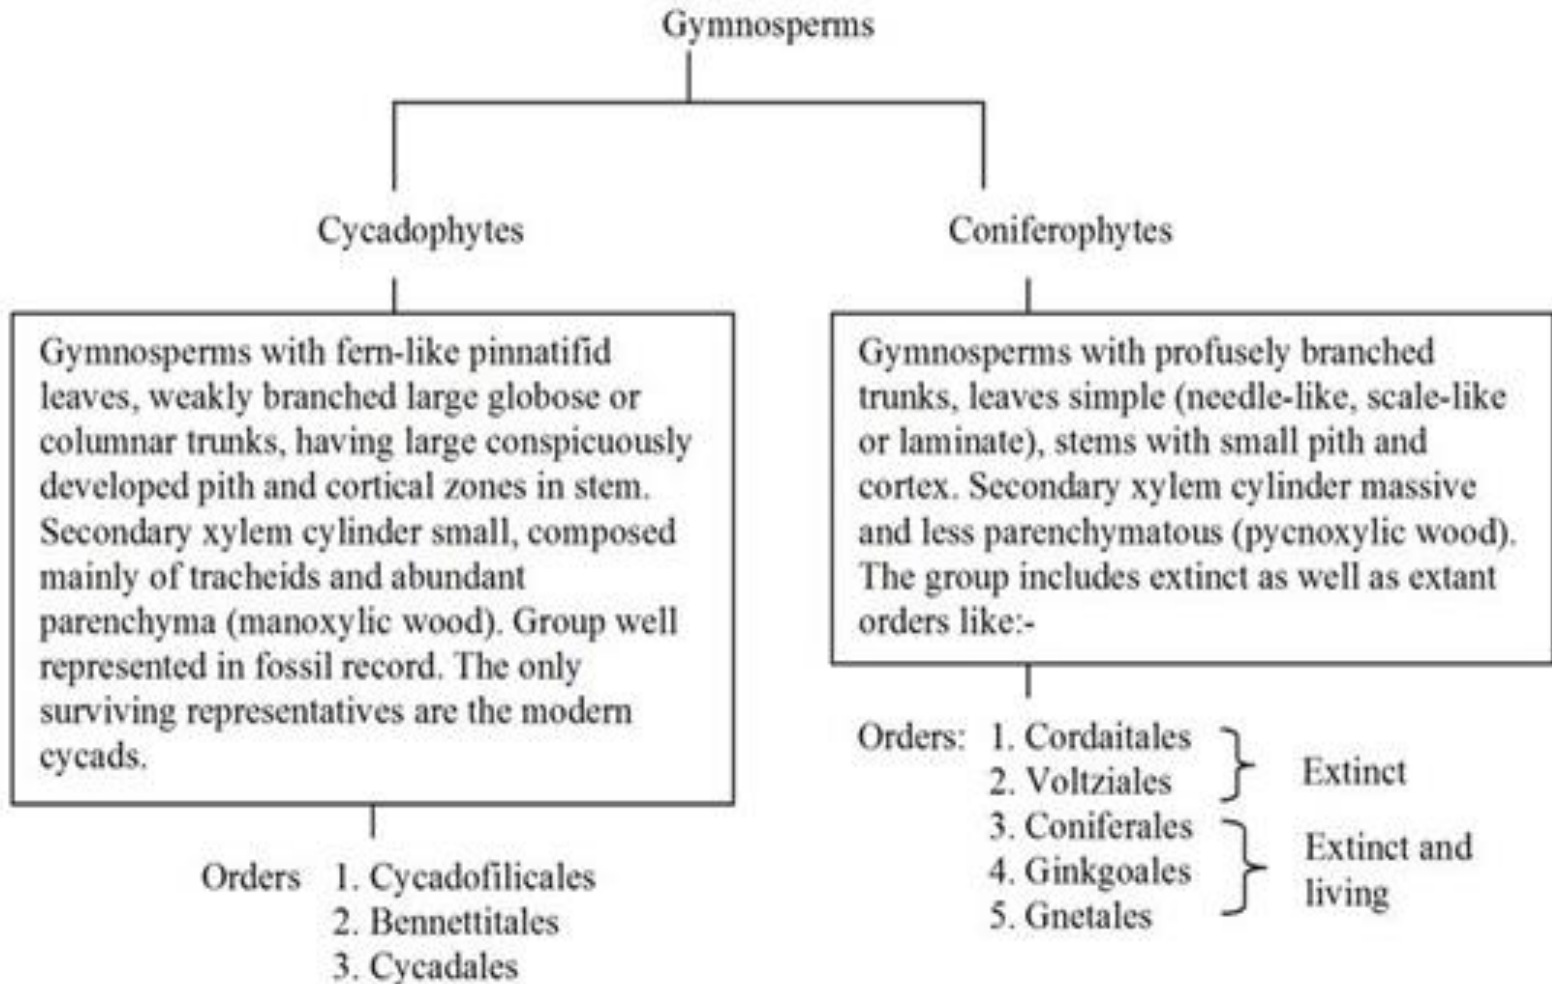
Gymnosperms

Cycadophytes

Gymnosperms with fern-like pinnatifid leaves, weakly branched large globose or columnar trunks, having large conspicuously developed pith and cortical zones in stem. Secondary xylem cylinder small, composed mainly of tracheids and abundant parenchyma (manoxylic wood). Group well represented in fossil record. The only surviving representatives are the modern cycads.

Orders 1. Cycadofilicales
2. Bennettitales
3. Cycadales

Coniferophytes

Gymnosperms with profusely branched trunks, leaves simple (needle-like, scale-like or laminate), stems with small pith and cortex. Secondary xylem cylinder massive and less parenchymatous (pycnoxylic wood). The group includes extinct as well as extant orders like:-

Orders: 1. Cordaitales
2. Voltziales
Extinct
3. Coniferales
4. Ginkgoales
5. Gnetales
Extinct and living